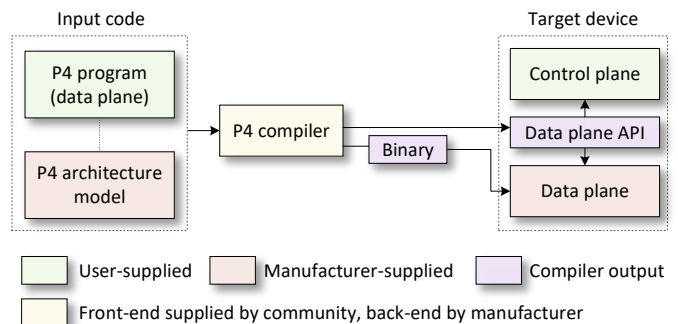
Input code

P4 program (data plane)

P4 architecture model

P4 compiler

Binary

Target device

Control plane

Data plane API

Data plane

User-supplied

Manufacturer-supplied

Compiler output

Front-end supplied by community, back-end by manufacturer